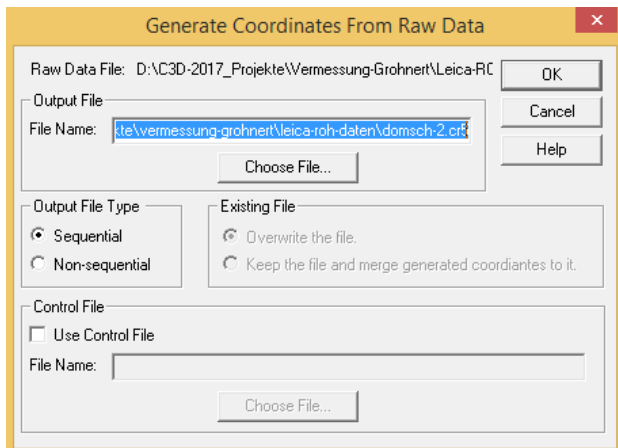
Generate Coordinates From Raw Data

×

Raw Data File: D:\C3D-2017_Projekte\Vermessung-Grohnert\Leica-RC

OK

Cancel

Help

Output File

File Name: kte\vermessung-grohnert\leica-roh-daten\domsch-2.cr5

Choose File...

Output File Type

Sequential

Non-sequential

Existing File

Overwrite the file.

Keep the file and merge generated coordiantes to it.

Control File

Use Control File

File Name:

Choose File...